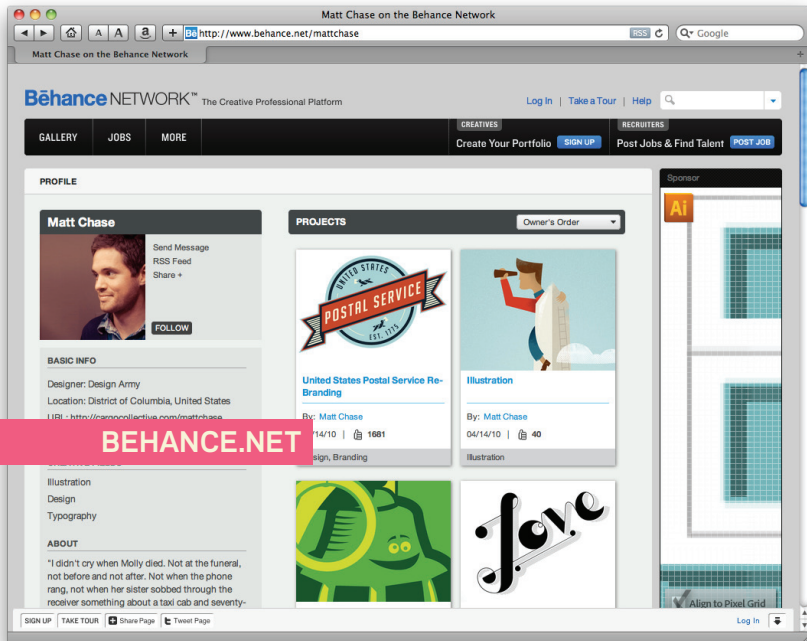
Matt Chase on the Behance Network

A A + Be http://www.behance.net/mattchase RSS Google

Matt Chase on the Behance Network

Behance NETWORK™ The Creative Professional Platform

Log In | Take a Tour | Help

GALLERY JOBS MORE

CREATIVES Create Your Portfolio SIGN UP

RECRUITERS Post Jobs & Find Talent POST JOB

Sponsor

Ai

PROFILE

Matt Chase

Send Message
RSS Feed
Share +

FOLLOW

BASIC INFO

Designer: Design Army
Location: District of Columbia, United States
URL: http://cargocollective.com/mattchase

BEHANCE.NET

Illustration
Design
Typography

ABOUT

"I didn't cry when Molly died. Not at the funeral, not before and not after. Not when the phone rang, not when her sister sobbed through the receiver something about a taxi cab and seventy-

PROJECTS

Owner's Order

UNITED STATES POSTAL SERVICE EST. 1775

United States Postal Service Re-Branding

By: Matt Chase

04/14/10 | 1681

Design, Branding

Illustration

By: Matt Chase

04/14/10 | 40

Illustration

Love

Align to Pixel Grid

SIGN UP TAKE TOUR Share Page Tweet Page

Log In